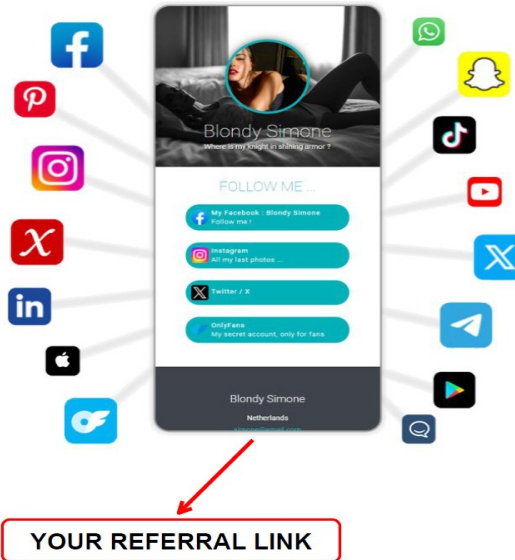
Blondy Simone
Where is my knight in shining armor ?

FOLLOW ME ...

My Facebook : Blondy Simone
Follow me !

Instagram
All my last photos ...

Twitter / X

OnlyFans
My secret account, only for fans

Blondy Simone

Netherlands

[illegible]

YOUR REFERRAL LINK